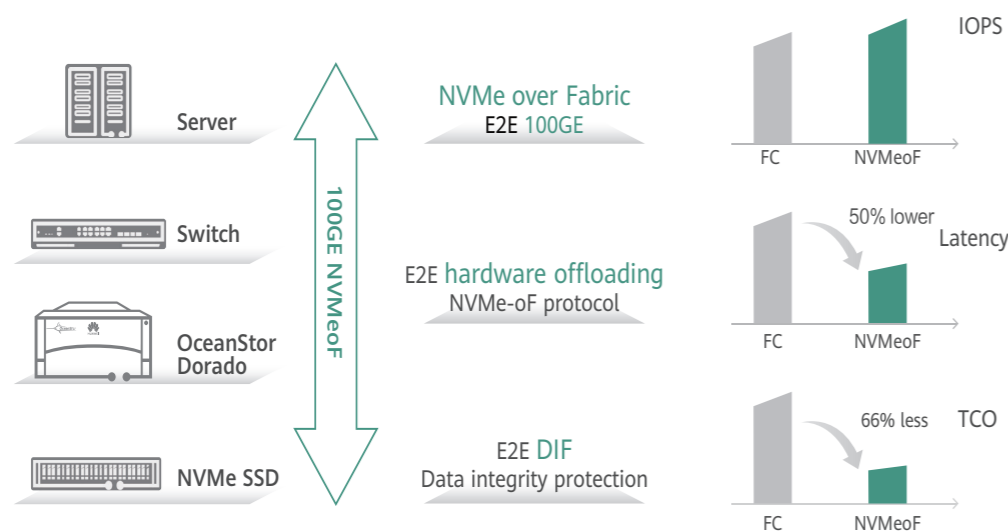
Server

Switch

OceanStor Dorado

NVMe SSD

100GE NVMeoF

NVMe over Fabric
E2E 100GE

E2E hardware offloading
NVMe-oF protocol

E2E DIF
Data integrity protection

IOPS
FC
NVMeoF

50% lower
Latency
FC
NVMeoF

66% less
TCO
FC
NVMeoF